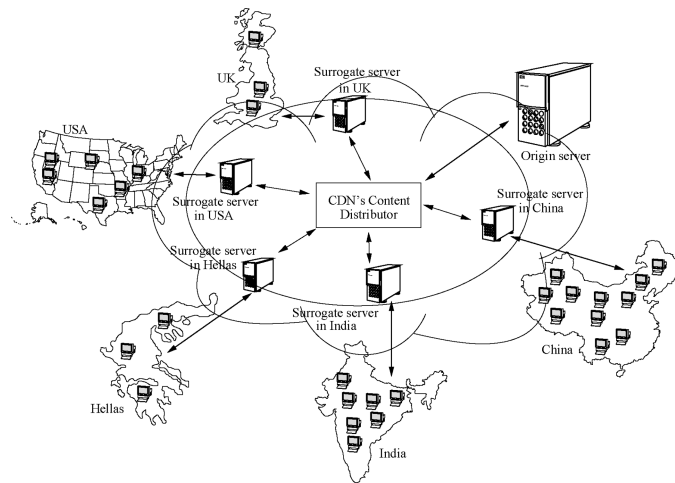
UK

Surrogate server in UK

USA

Origin server

Surrogate server in USA

CDN's Content Distributor

Surrogate server in China

Surrogate server in Hellas

Surrogate server in India

China

Hellas

India